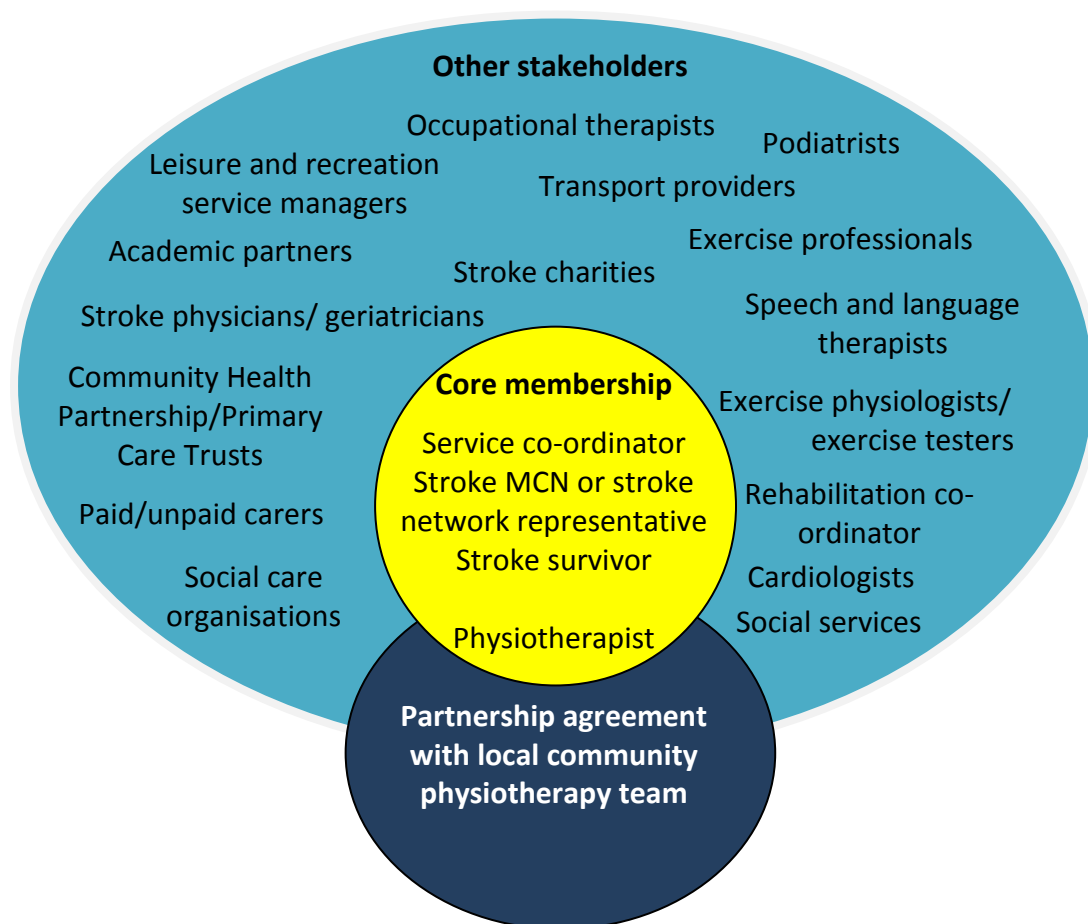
Other stakeholders

Occupational therapists

Podiatrists

Leisure and recreation service managers

Transport providers

Academic partners

Exercise professionals

Stroke charities

Stroke physicians/ geriatricians

Speech and language therapists

Community Health Partnership/Primary Care Trusts

Core membership

Service co-ordinator
Stroke MCN or stroke network representative
Stroke survivor

Physiotherapist

Exercise physiologists/ exercise testers

Rehabilitation co-ordinator

Paid/unpaid carers

Social care organisations

Cardiologists

Social services

Partnership agreement with local community physiotherapy team